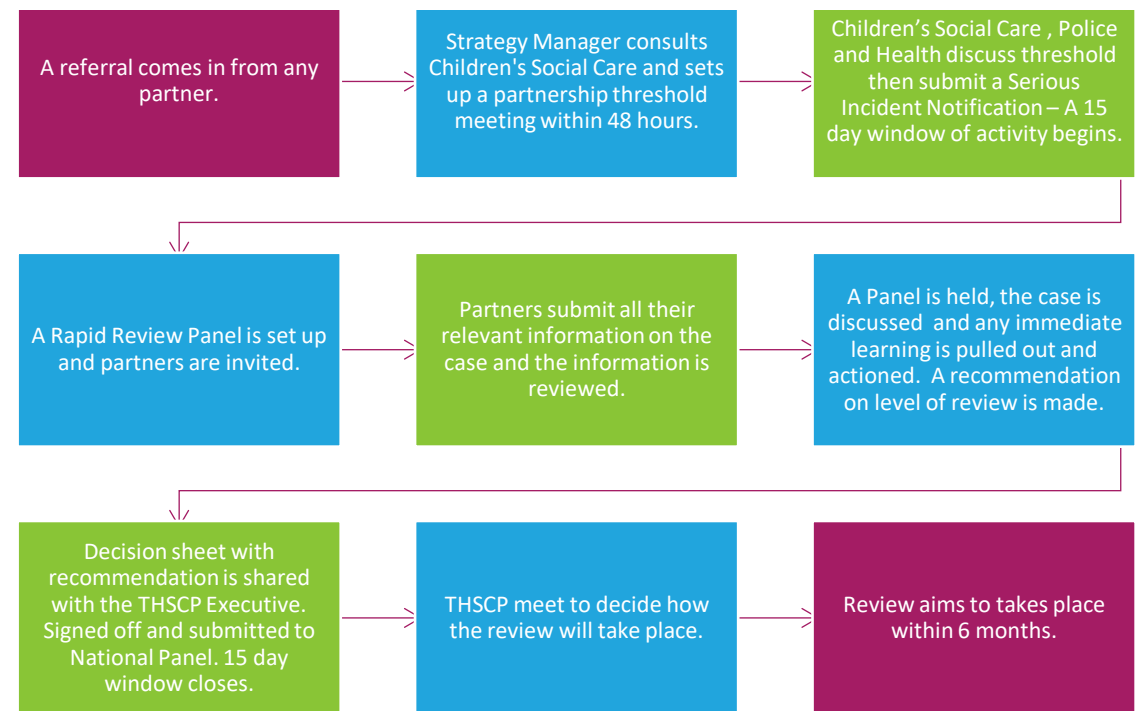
A referral comes in from any partner.

Strategy Manager consults Children's Social Care and sets up a partnership threshold meeting within 48 hours.

Children’s Social Care , Police and Health discuss threshold then submit a Serious Incident Notification – A 15 day window of activity begins.

A Rapid Review Panel is set up and partners are invited.

Partners submit all their relevant information on the case and the information is reviewed.

A Panel is held, the case is discussed and any immediate learning is pulled out and actioned. A recommendation on level of review is made.

Decision sheet with recommendation is shared with the THSCP Executive. Signed off and submitted to National Panel. 15 day window closes.

THSCP meet to decide how the review will take place.

Review aims to takes place within 6 months.